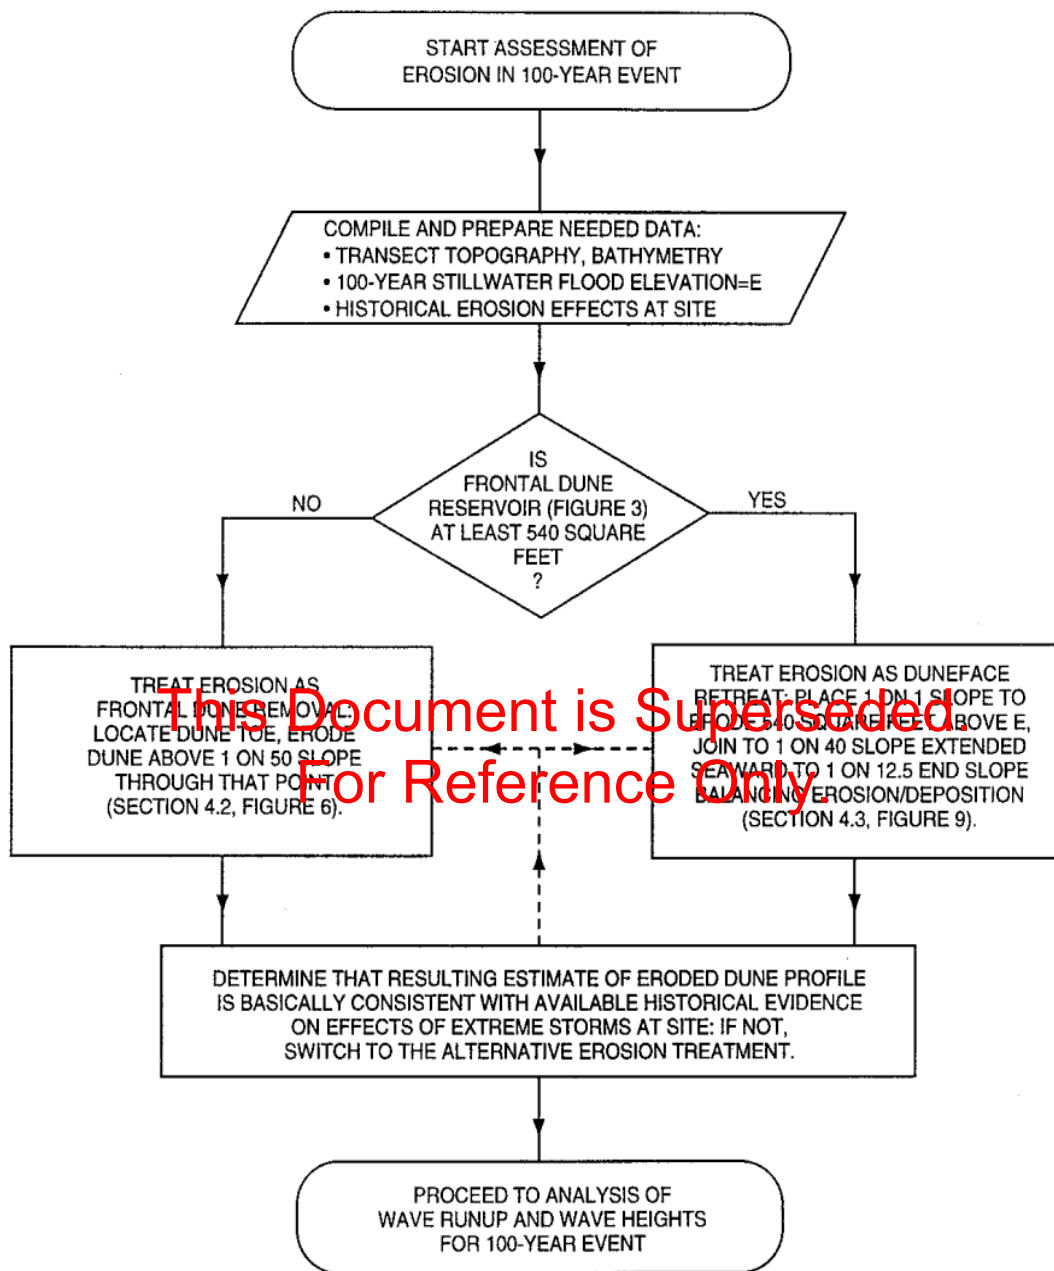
START ASSESSMENT OF EROSION IN 100-YEAR EVENT

COMPILE AND PREPARE NEEDED DATA:
• TRANSECT TOPOGRAPHY, BATHYMETRY
• 100-YEAR STILLWATER FLOOD ELEVATION=E
• HISTORICAL EROSION EFFECTS AT SITE

IS FRONTAL DUNE RESERVOIR (FIGURE 3) AT LEAST 540 SQUARE FEET ?

NO

YES

TREAT EROSION AS FRONTAL DUNE REMOVAL: LOCATE DUNE TOE, ERODE DUNE ABOVE 1 ON 50 SLOPE THROUGH THAT POINT (SECTION 4.2, FIGURE 6).

TREAT EROSION AS DUNEFACE RETREAT: PLACE 1 ON 1 SLOPE TO ERODE 540 SQUARE FEET ABOVE E, JOIN TO 1 ON 40 SLOPE EXTENDED SEAWARD TO 1 ON 12.5 END SLOPE BALANCING EROSION/DEPOSITION (SECTION 4.3, FIGURE 9).

This Document is Superseded.
For Reference Only.

DETERMINE THAT RESULTING ESTIMATE OF ERODED DUNE PROFILE IS BASICALLY CONSISTENT WITH AVAILABLE HISTORICAL EVIDENCE ON EFFECTS OF EXTREME STORMS AT SITE: IF NOT, SWITCH TO THE ALTERNATIVE EROSION TREATMENT.

PROCEED TO ANALYSIS OF WAVE RUNUP AND WAVE HEIGHTS FOR 100-YEAR EVENT